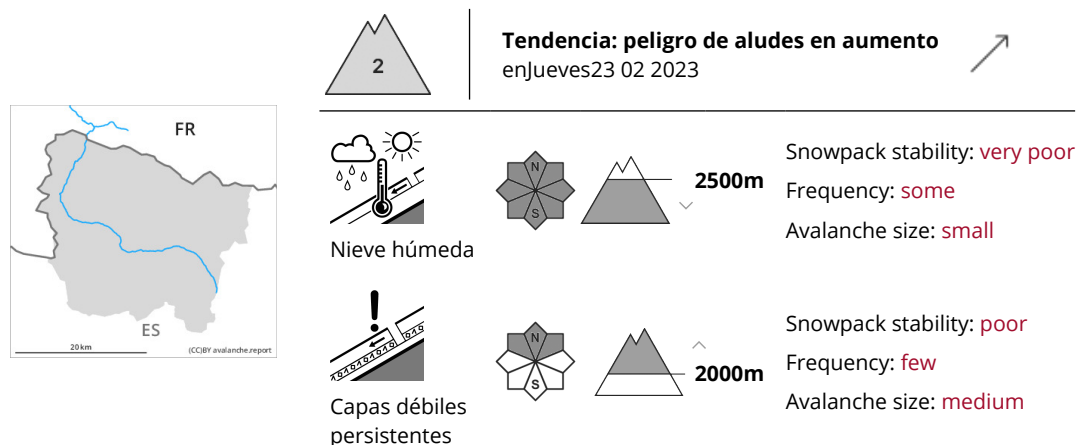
FR
ES
20 km
(CC)BY avalanche.report

2

Tendencia: peligro de aludes en aumento
enJueves23 02 2023

N
S
2500m
Nieve húmeda

Snowpack stability: very poor
Frequency: some
Avalanche size: small

N
S
2000m
Capas débiles persistentes

Snowpack stability: poor
Frequency: few
Avalanche size: medium